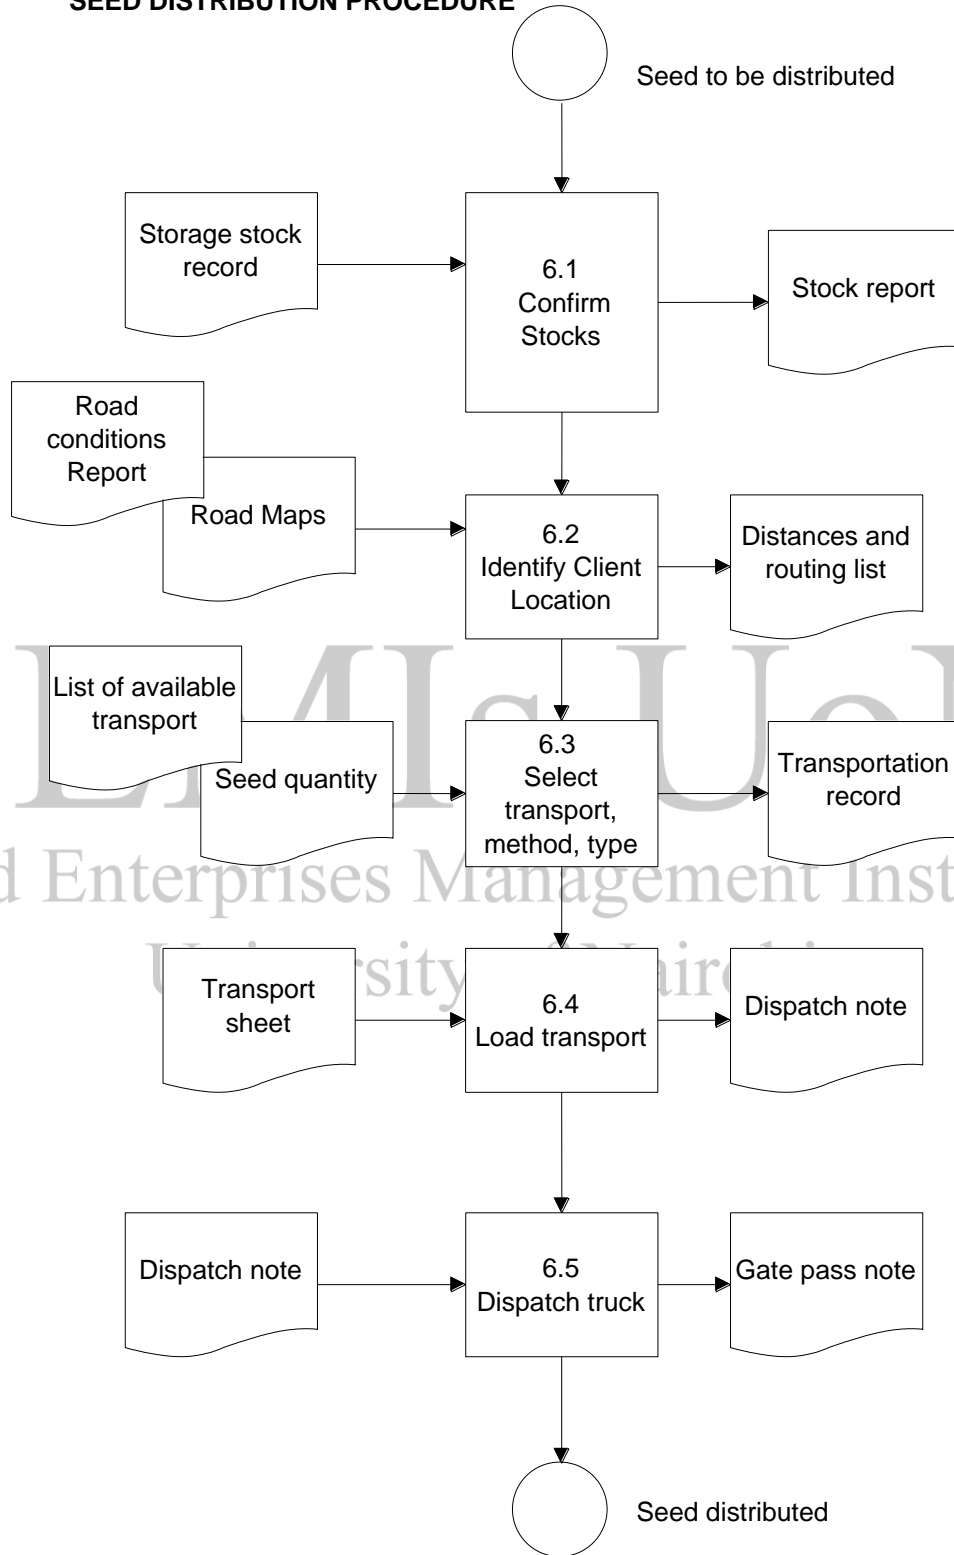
SEED DISTRIBUTION PROCEDURE

Seed to be distributed

Storage stock record

6.1 Confirm Stocks

Stock report

Road conditions Report

Road Maps

6.2 Identify Client Location

Distances and routing list

List of available transport

Seed quantity

6.3 Select transport, method, type

Transportation record

Transport sheet

6.4 Load transport

Dispatch note

Dispatch note

6.5 Dispatch truck

Gate pass note

Seed distributed

d Enterprises Management Inst

University of Nairobi